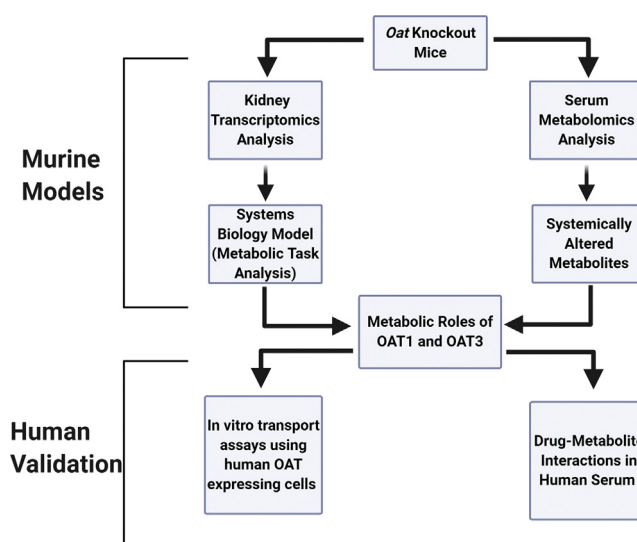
*Oat* Knockout Mice

Murine Models

Kidney Transcriptomics Analysis

Serum Metabolomics Analysis

Systems Biology Model (Metabolic Task Analysis)

Systemically Altered Metabolites

Metabolic Roles of OAT1 and OAT3

Human Validation

In vitro transport assays using human OAT expressing cells

Drug-Metabolite Interactions in Human Serum